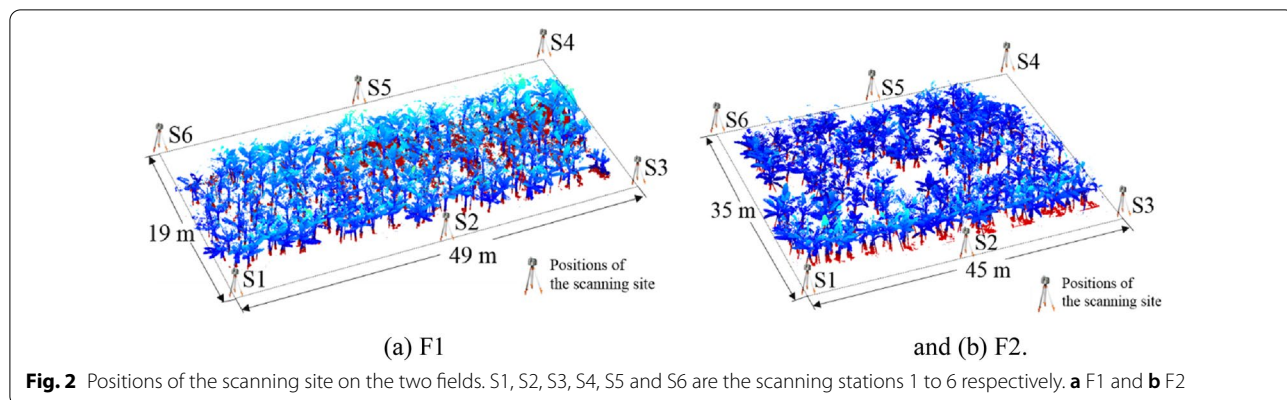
S4
S5
S6
S3
S2
19 m
49 m
S1
Positions of the scanning site

S4
S5
S6
35 m
S3
S2
S1
45 m
Positions of the scanning site

(a) F1

and (b) F2.

**Fig. 2** Positions of the scanning site on the two fields. S1, S2, S3, S4, S5 and S6 are the scanning stations 1 to 6 respectively. **a** F1 and **b** F2